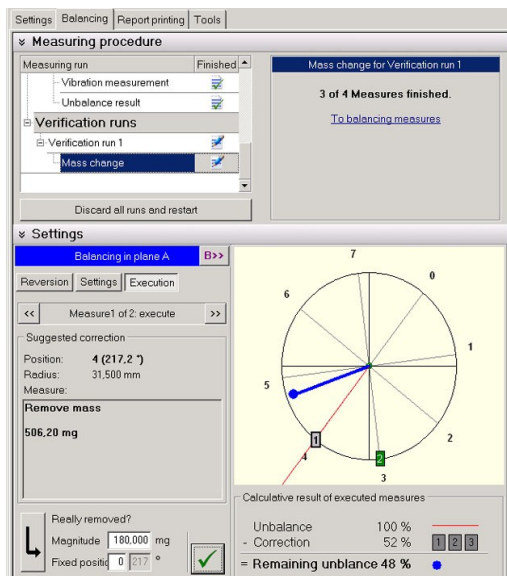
Settings | Balancing | Report printing | Tools

Measuring procedure

| Measuring run | Finished |
|---|---|
| Vibration measurement | |
| Unbalance result | |
| Verification runs | |
| Verification run 1 | |
| Mass change | |

Mass change for Verification run 1

3 of 4 Measures finished.

To balancing measures

Discard all runs and restart

Settings

Balancing in plane A B>>

Reversion | Settings | Execution

<< Measure1 of 2: execute >>

Suggested correction

Position: 4 (217,2 °)
Radius: 31,500 mm
Measure:

Remove mass

506,20 mg

Really removed?
Magnitude 180,000 mg
Fixed positio 0 217 °

7
0
6
1
5
1
2
4
2
3

Calculative result of executed measures

Unbalance 100 %
- Correction 52 % 1 2 3
= Remaining unblance 48 %